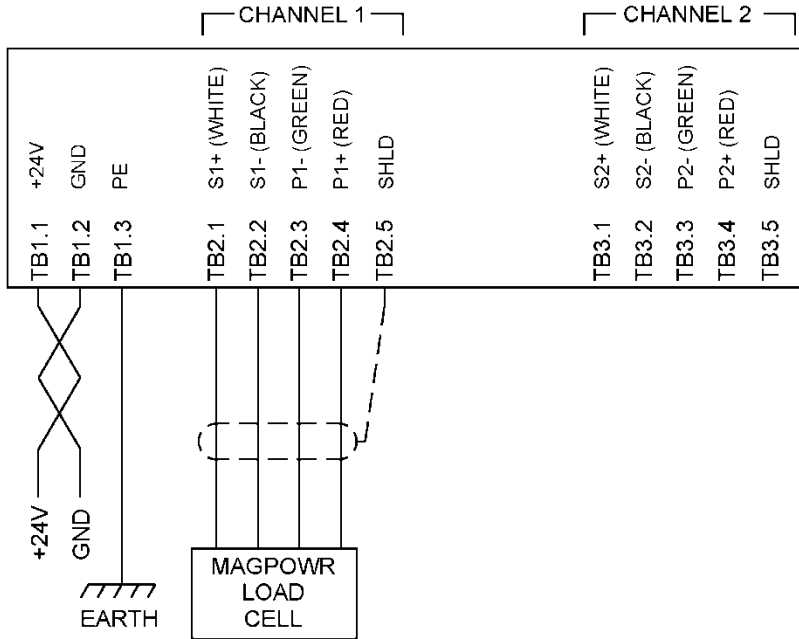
CHANNEL 1

CHANNEL 2

+24V
GND
PE
S1+ (WHITE)
S1- (BLACK)
P1- (GREEN)
P1+ (RED)
SHLD
S2+ (WHITE)
S2- (BLACK)
P2- (GREEN)
P2+ (RED)
SHLD

TB1.1
TB1.2
TB1.3
TB2.1
TB2.2
TB2.3
TB2.4
TB2.5
TB3.1
TB3.2
TB3.3
TB3.4
TB3.5

+24V
GND
EARTH

MAGPOWR
LOAD
CELL